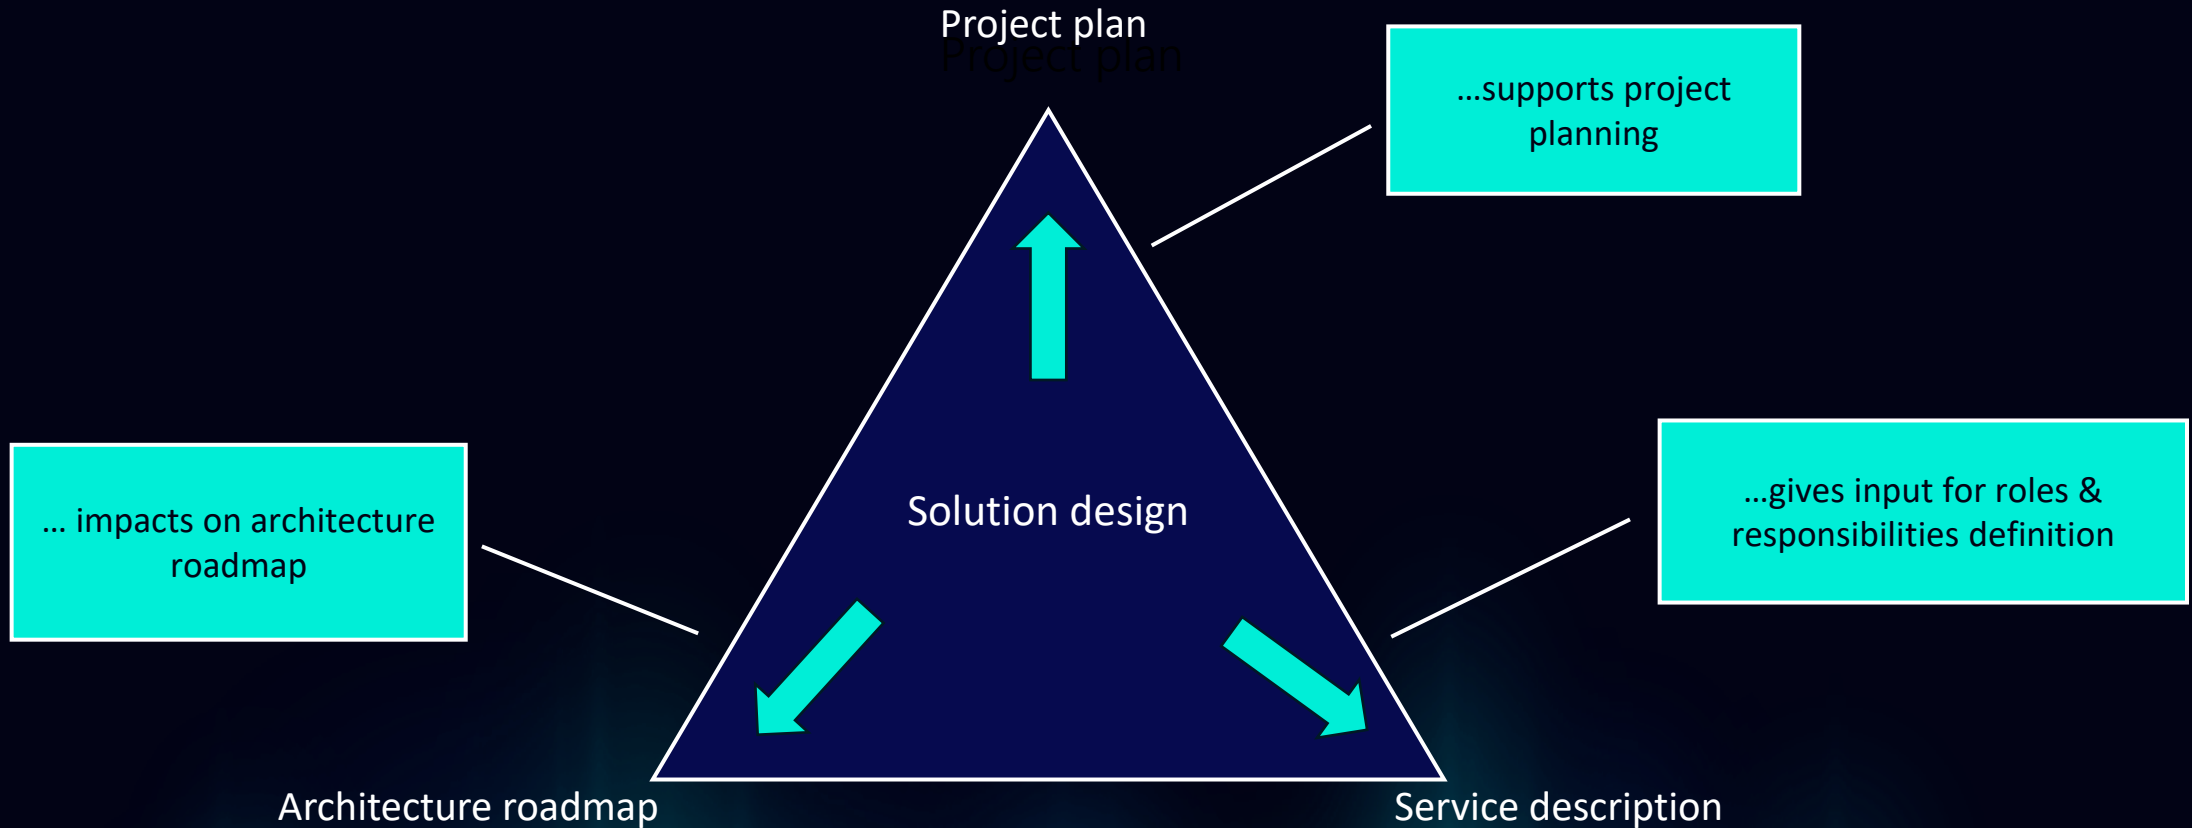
Project plan

Project plan

...supports project planning

Solution design

... impacts on architecture roadmap

...gives input for roles & responsibilities definition

Architecture roadmap

Service description